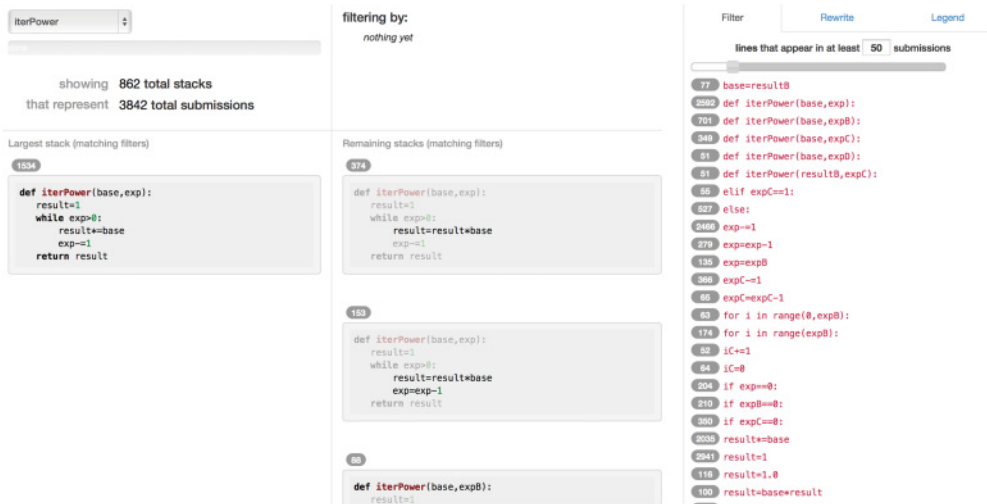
iterPower

showing 862 total stacks
that represent 3842 total submissions

Largest stack (matching filters)

1534

```
def iterPower(base,exp):
    result=1
    while exp>0:
        result*=base
        exp-=1
    return result
```

filtering by:
nothing yet

Remaining stacks (matching filters)

374

```
def iterPower(base,exp):
    result=1
    while exp>0:
        result=result*base
        exp-=1
    return result
```

153

```
def iterPower(base,exp):
    result=1
    while exp>0:
        result=result*base
        exp=exp-1
    return result
```

88

```
def iterPower(base,expB):
    result=1
```

Filter | Rewrite | Legend

lines that appear in at least 50 submissions

77 base=resultB
2592 def iterPower(base,exp):
701 def iterPower(base,expB):
349 def iterPower(base,expC):
51 def iterPower(base,expD):
51 def iterPower(resultB,expC):
55 elif expC==1:
527 else:
2466 exp-=1
279 exp=exp-1
135 exp=expB
366 expC-=1
65 expC=expC-1
63 for i in range(0,expB):
174 for i in range(expB):
52 iC+=1
64 iC=0
204 if exp==0:
210 if expB==0:
350 if expC==0:
2035 result*=base
2941 result=1
116 result=1.0
100 result=base*result